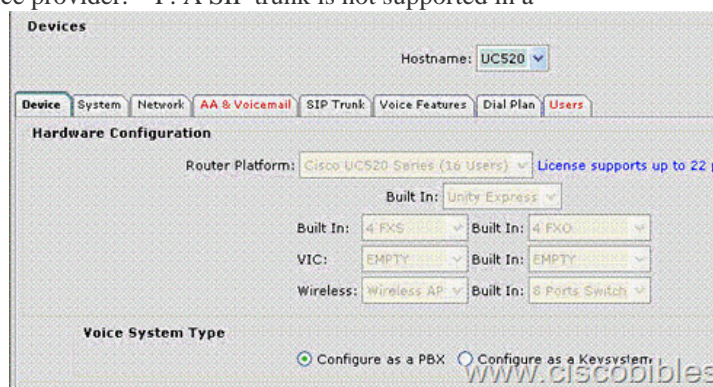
ce provider. F. A SIP trunk is not supported in a

Devices

Hostname: UC520

Device | System | Network | AA & Voicemail | SIP Trunk | Voice Features | Dial Plan | Users

Hardware Configuration

Router Platform: Cisco UC520 Series (16 Users) License supports up to 22

Built In: Unity Express

Built In: 4 FXS Built In: 4 FXO

VIC: EMPTY Built In: EMPTY

Wireless: Wireless AP Built In: 8 Ports Switch

Voice System Type

Configure as a PBX Configure as a Keysystem

www.ciscobibles